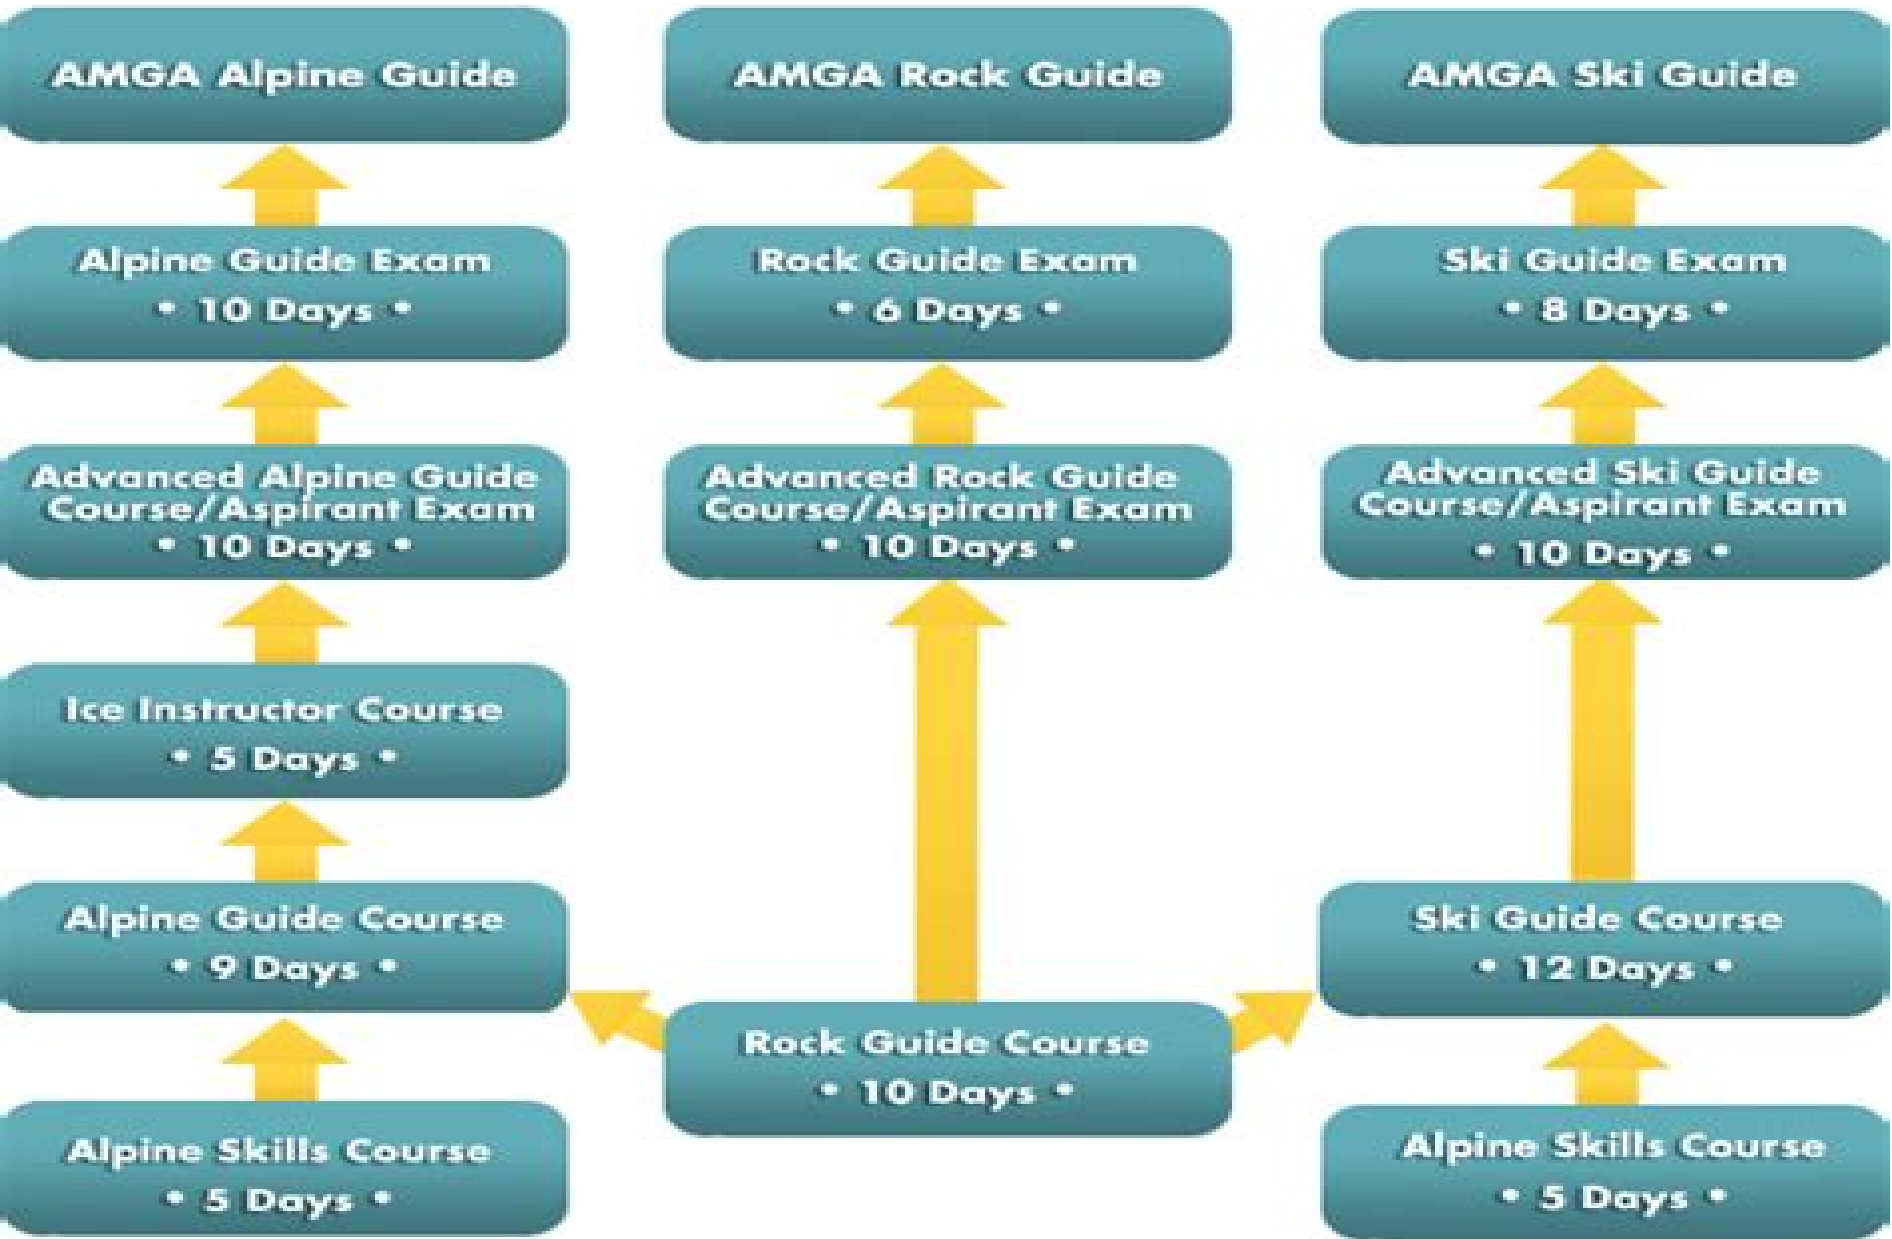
AMGA Alpine Guide

Alpine Guide Exam
• 10 Days •

Advanced Alpine Guide Course/Aspirant Exam
• 10 Days •

Ice Instructor Course
• 5 Days •

Alpine Guide Course
• 9 Days •

Alpine Skills Course
• 5 Days •

AMGA Rock Guide

Rock Guide Exam
• 6 Days •

Advanced Rock Guide Course/Aspirant Exam
• 10 Days •

Rock Guide Course
• 10 Days •

AMGA Ski Guide

Ski Guide Exam
• 8 Days •

Advanced Ski Guide Course/Aspirant Exam
• 10 Days •

Ski Guide Course
• 12 Days •

Alpine Skills Course
• 5 Days •